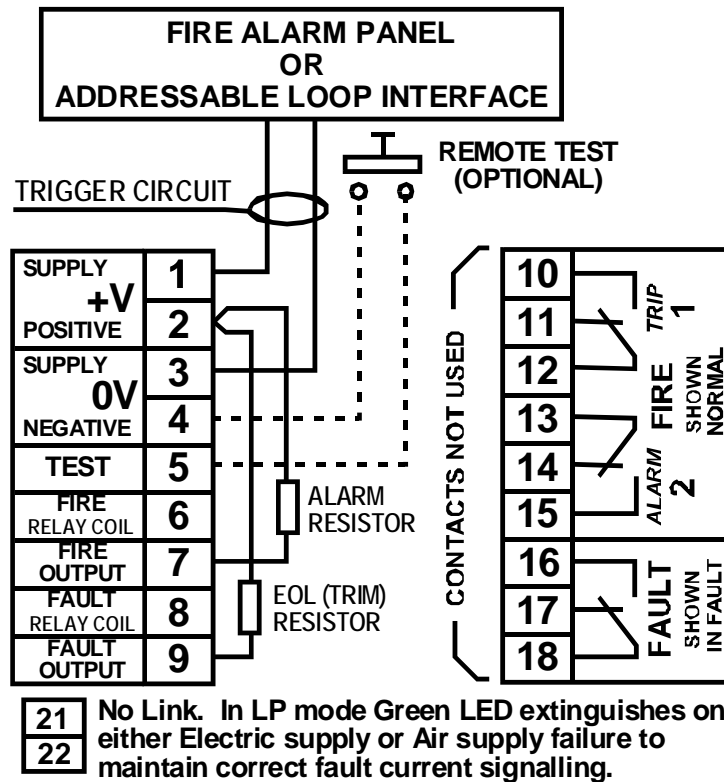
FIRE ALARM PANEL
OR
ADDRESSABLE LOOP INTERFACE

REMOTE TEST
(OPTIONAL)

TRIGGER CIRCUIT

| | |
|---|---|
| SUPPLY +V POSITIVE | 1 |
| | 2 |
| SUPPLY 0V NEGATIVE | 3 |
| | 4 |
| TEST | 5 |
| FIRE RELAY COIL | 6 |
| FIRE OUTPUT | 7 |
| FAULT RELAY COIL | 8 |
| FAULT OUTPUT | 9 |

ALARM RESISTOR

EOL (TRIM) RESISTOR

CONTACTS NOT USED

10
11
12
13
14
15
16
17
18

TRIP 1

ALARM 2

FIRE SHOWN NORMAL

FAULT SHOWN IN FAULT

21
22
No Link. In LP mode Green LED extinguishes on either Electric supply or Air supply failure to maintain correct fault current signalling.